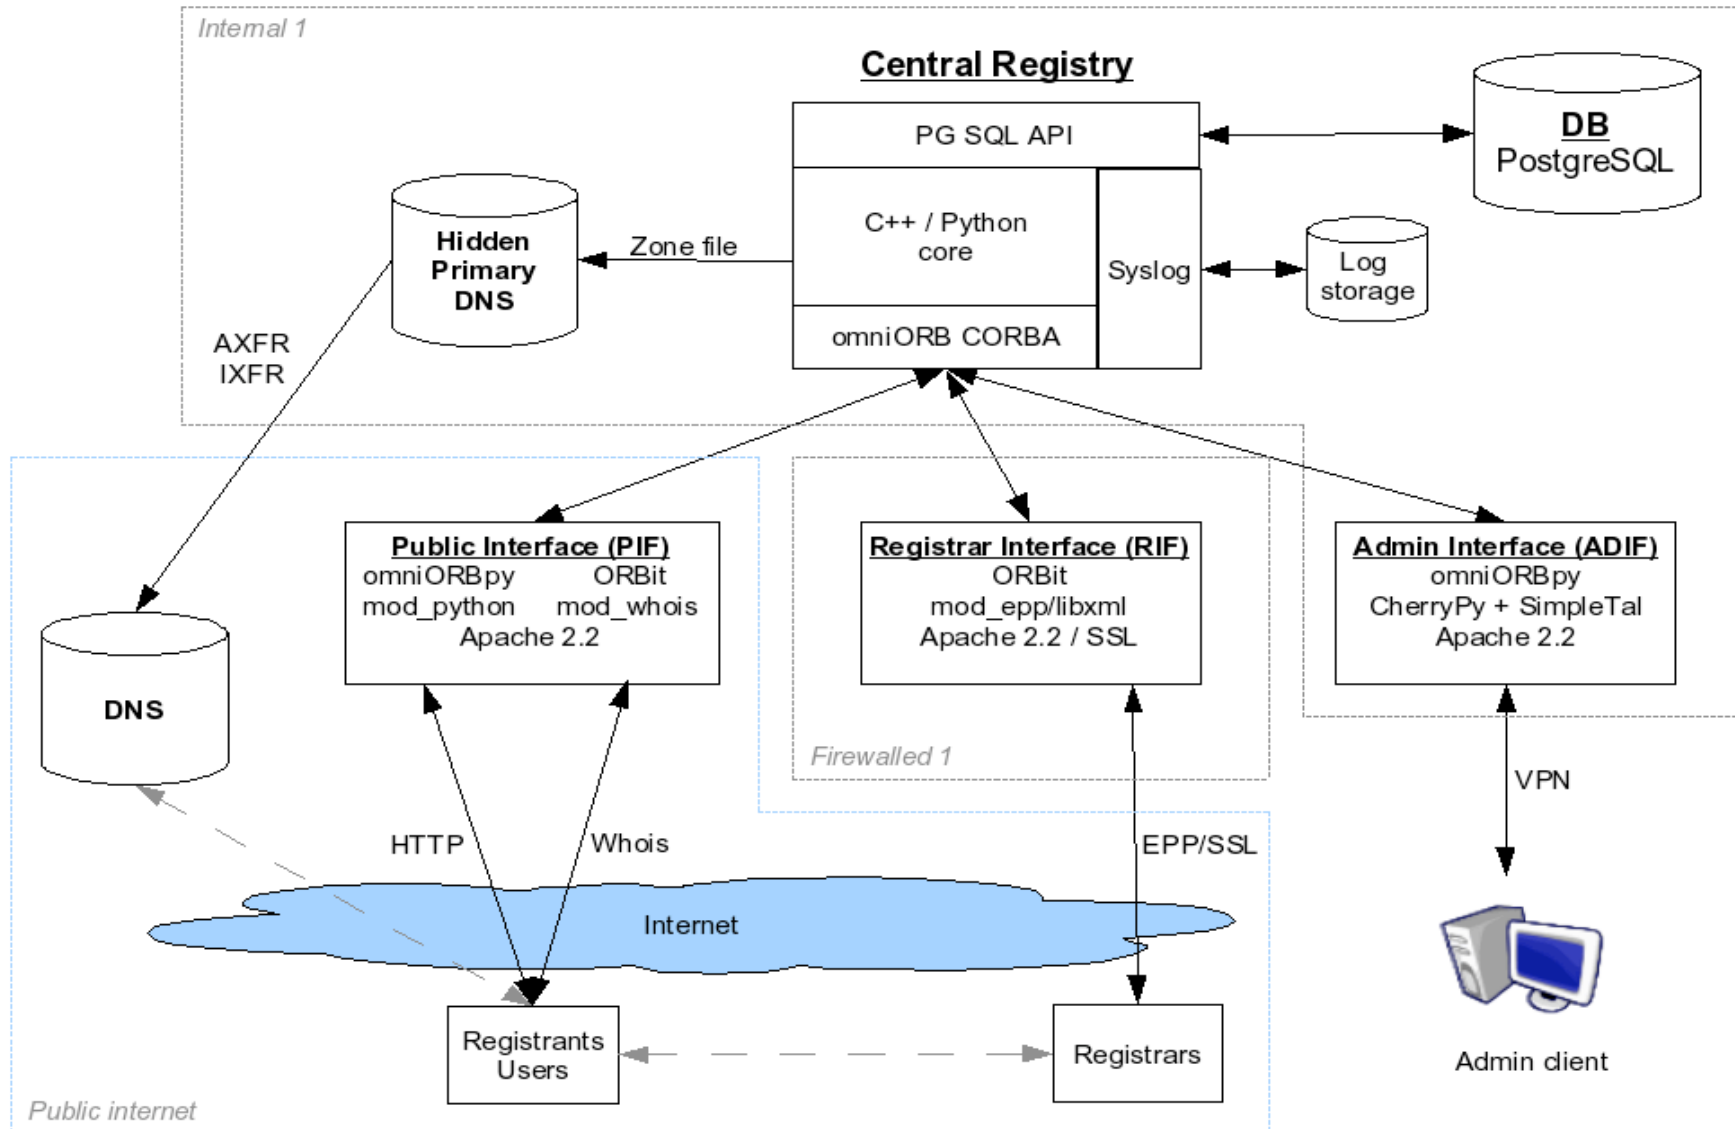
Internal 1

Central Registry

PG SQL API

DB
PostgreSQL

Hidden Primary DNS

Zone file

C++ / Python core

Syslog

Log storage

omniORB CORBA

AXFR
IXFR

Public Interface (PIF)
omniORBpy ORBit
mod_python mod_whois
Apache 2.2

Registrar Interface (RIF)
ORBit
mod_epp/libxml
Apache 2.2 / SSL

Admin Interface (ADIF)
omniORBpy
CherryPy + SimpleTal
Apache 2.2

DNS

Firewalled 1

VPN

HTTP

Whois

EPP/SSL

Internet

Registrants
Users

Registrars

Admin client

Public internet